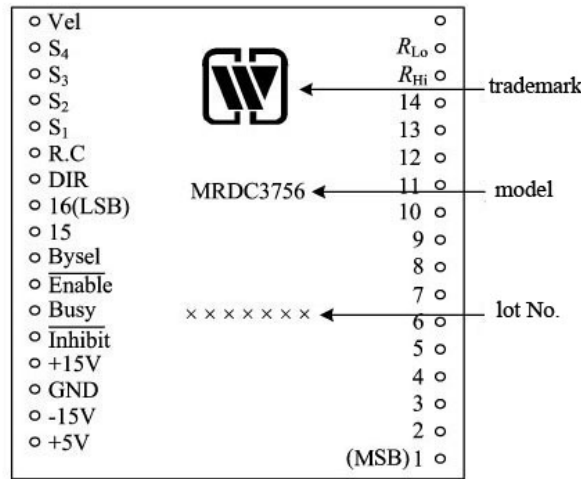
Vel
$S_4$
$S_3$
$S_2$
$S_1$
R.C
DIR
16(LSB)
15
Bysel
$\overline{\text{Enable}}$
Busy
$\overline{\text{Inhibit}}$
+15V
GND
-15V
+5V

$R_{Lo}$
$R_{Hi}$
14
13
12
11
10
9
8
7
6
5
4
3
2
(MSB) 1

trademark
MRDC3756
model
× × × × × × ×
lot No.